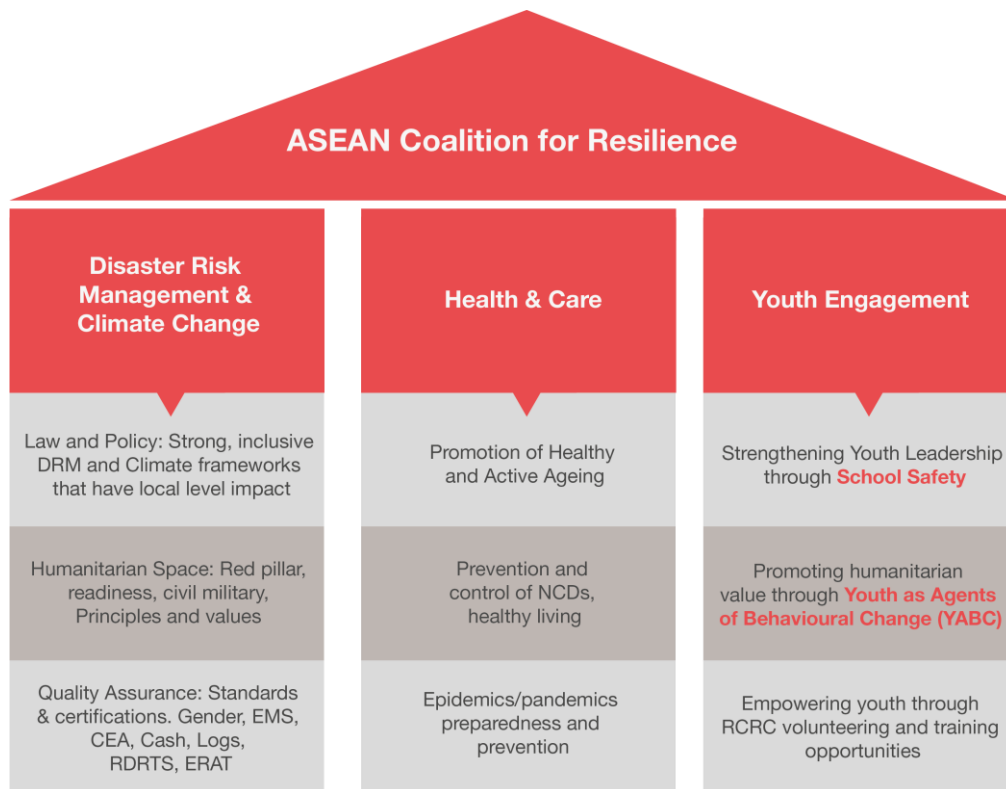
ASEAN Coalition for Resilience

Disaster Risk Management & Climate Change

Law and Policy: Strong, inclusive DRM and Climate frameworks that have local level impact

Humanitarian Space: Red pillar, readiness, civil military, Principles and values

Quality Assurance: Standards & certifications. Gender, EMS, CEA, Cash, Logs, RDRTS, ERAT

Health & Care

Promotion of Healthy and Active Ageing

Prevention and control of NCDs, healthy living

Epidemics/pandemics preparedness and prevention

Youth Engagement

Strengthening Youth Leadership through School Safety

Promoting humanitarian value through Youth as Agents of Behavioural Change (YABC)

Empowering youth through RCRC volunteering and training opportunities